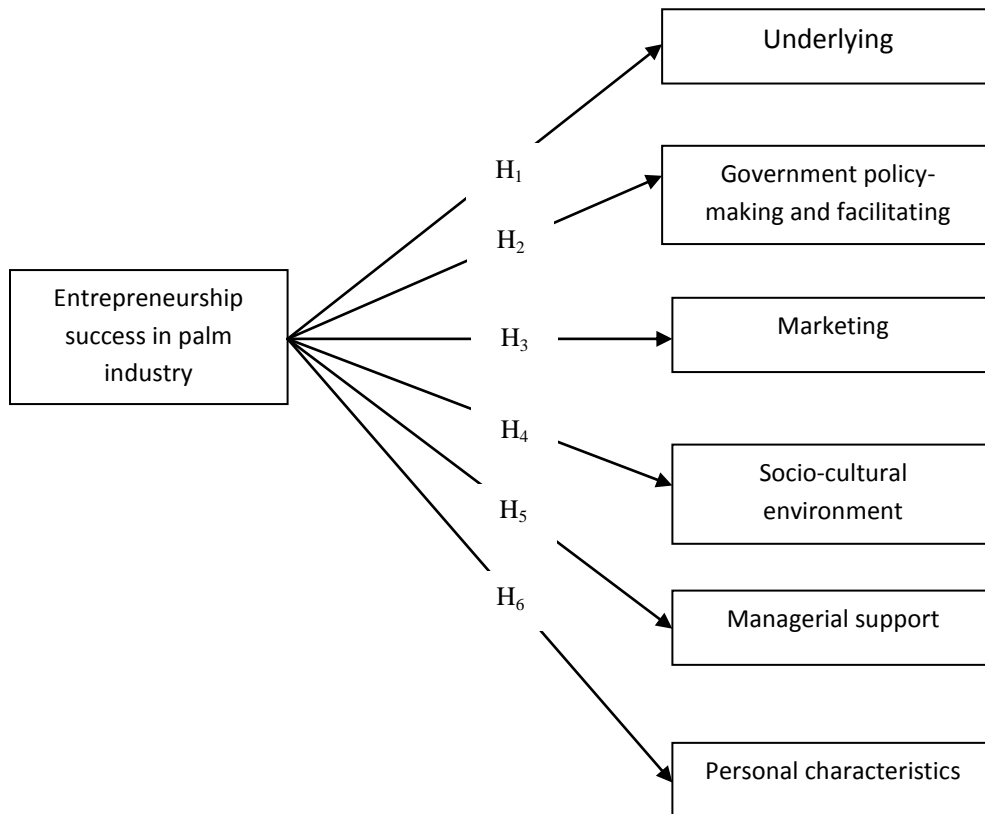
Entrepreneurship success in palm industry

$H_1$

$H_2$

$H_3$

$H_4$

$H_5$

$H_6$

Underlying

Government policy-making and facilitating

Marketing

Socio-cultural environment

Managerial support

Personal characteristics